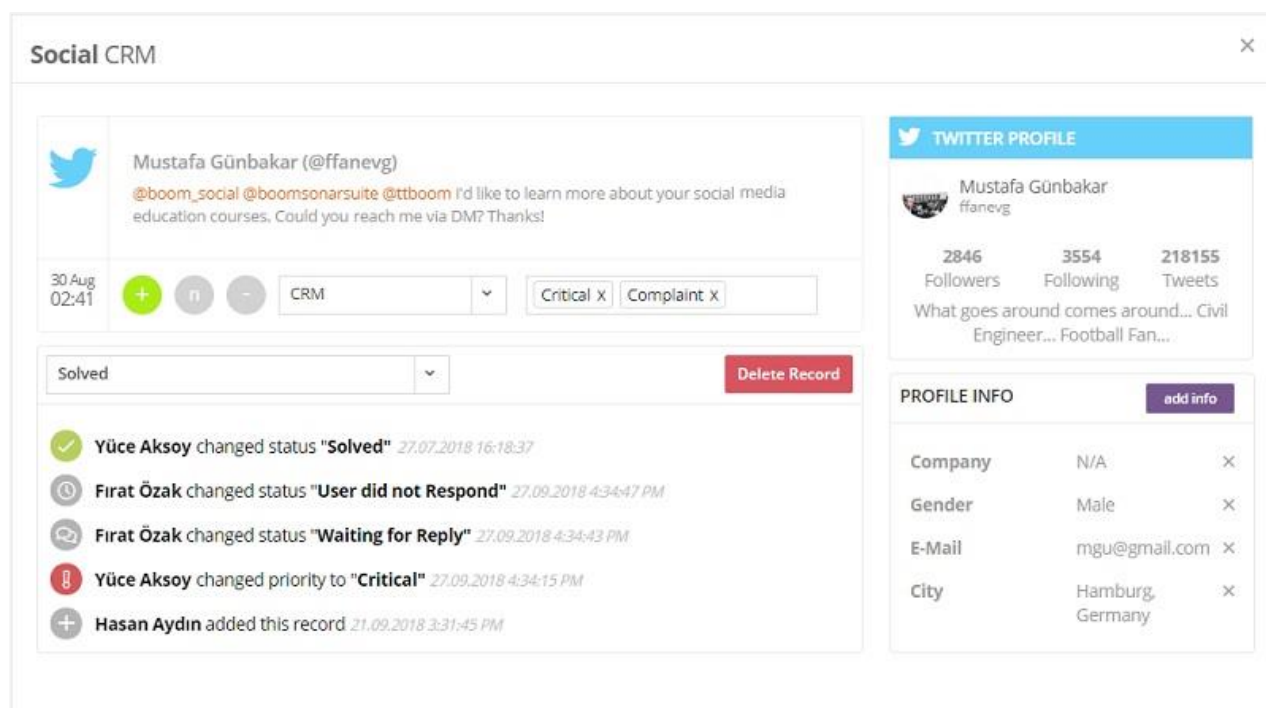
Social CRM

×

Mustafa Günbakar (@ffanevg)

@boom_social @boomsonarsuite @ttboom I'd like to learn more about your social media education courses. Could you reach me via DM? Thanks!

30 Aug
02:41

+ n -

CRM

Critical x Complaint x

Solved

Delete Record

Yüce Aksoy changed status "Solved" 27.07.2018 16:18:37

Fırat Özak changed status "User did not Respond" 27.09.2018 4:34:47 PM

Fırat Özak changed status "Waiting for Reply" 27.09.2018 4:34:43 PM

Yüce Aksoy changed priority to "Critical" 27.09.2018 4:34:15 PM

Hasan Aydın added this record 21.09.2018 3:31:45 PM

TWITTER PROFILE

Mustafa Günbakar
ffanevg

| 2846 | 3554 | 218155 |
|---|---|---|
| Followers | Following | Tweets |

What goes around comes around... Civil Engineer... Football Fan...

PROFILE INFO

add info

| Company | N/A | × |
|---|---|---|
| Gender | Male | × |
| E-Mail | mgu@gmail.com | × |
| City | Hamburg, Germany | × |